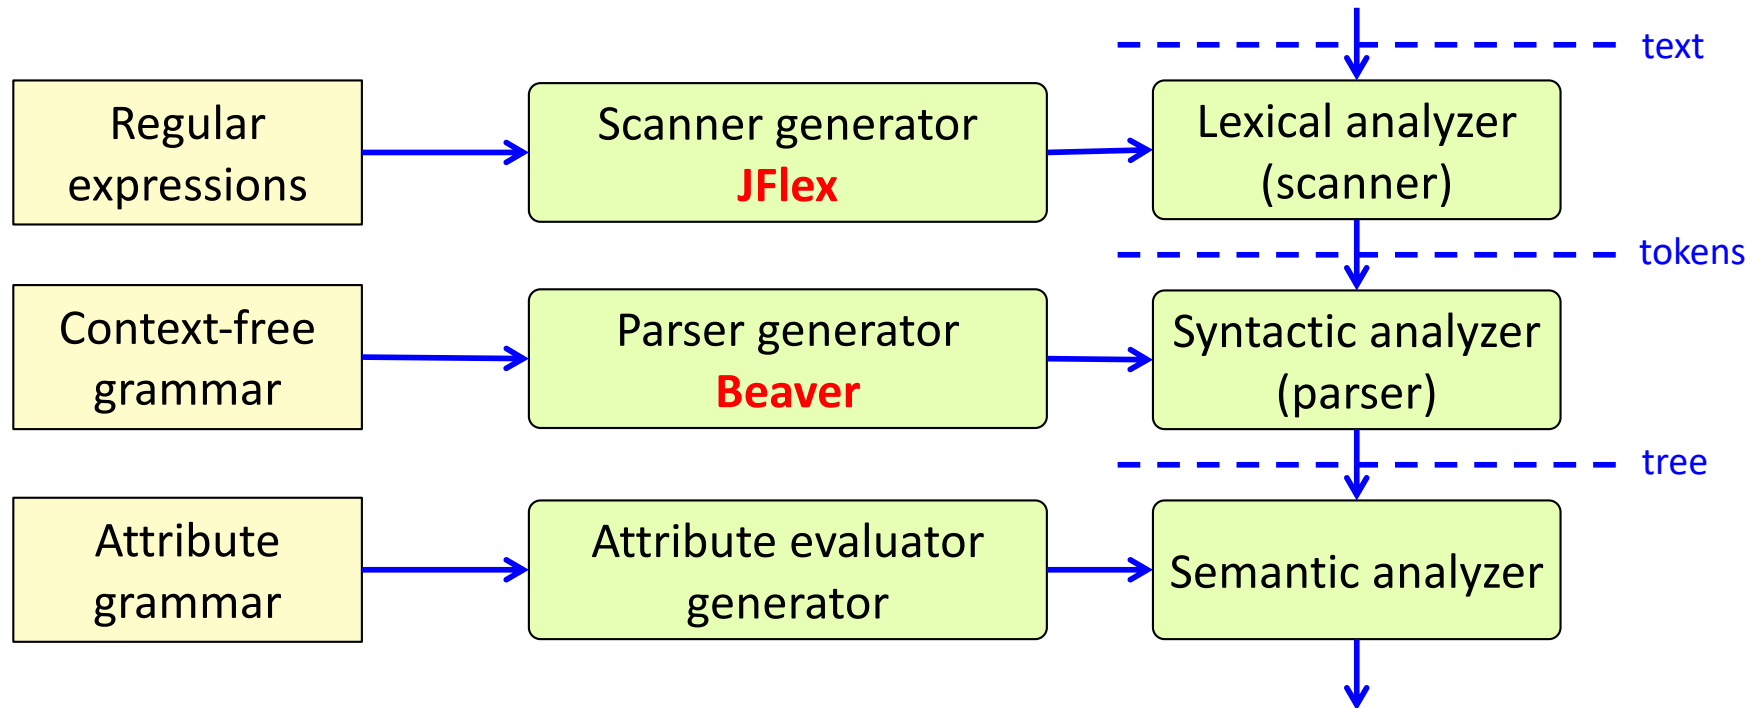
text

Regular expressions

Scanner generator
JFlex

Lexical analyzer (scanner)

tokens

Context-free grammar

Parser generator
Beaver

Syntactic analyzer (parser)

tree

Attribute grammar

Attribute evaluator generator

Semantic analyzer